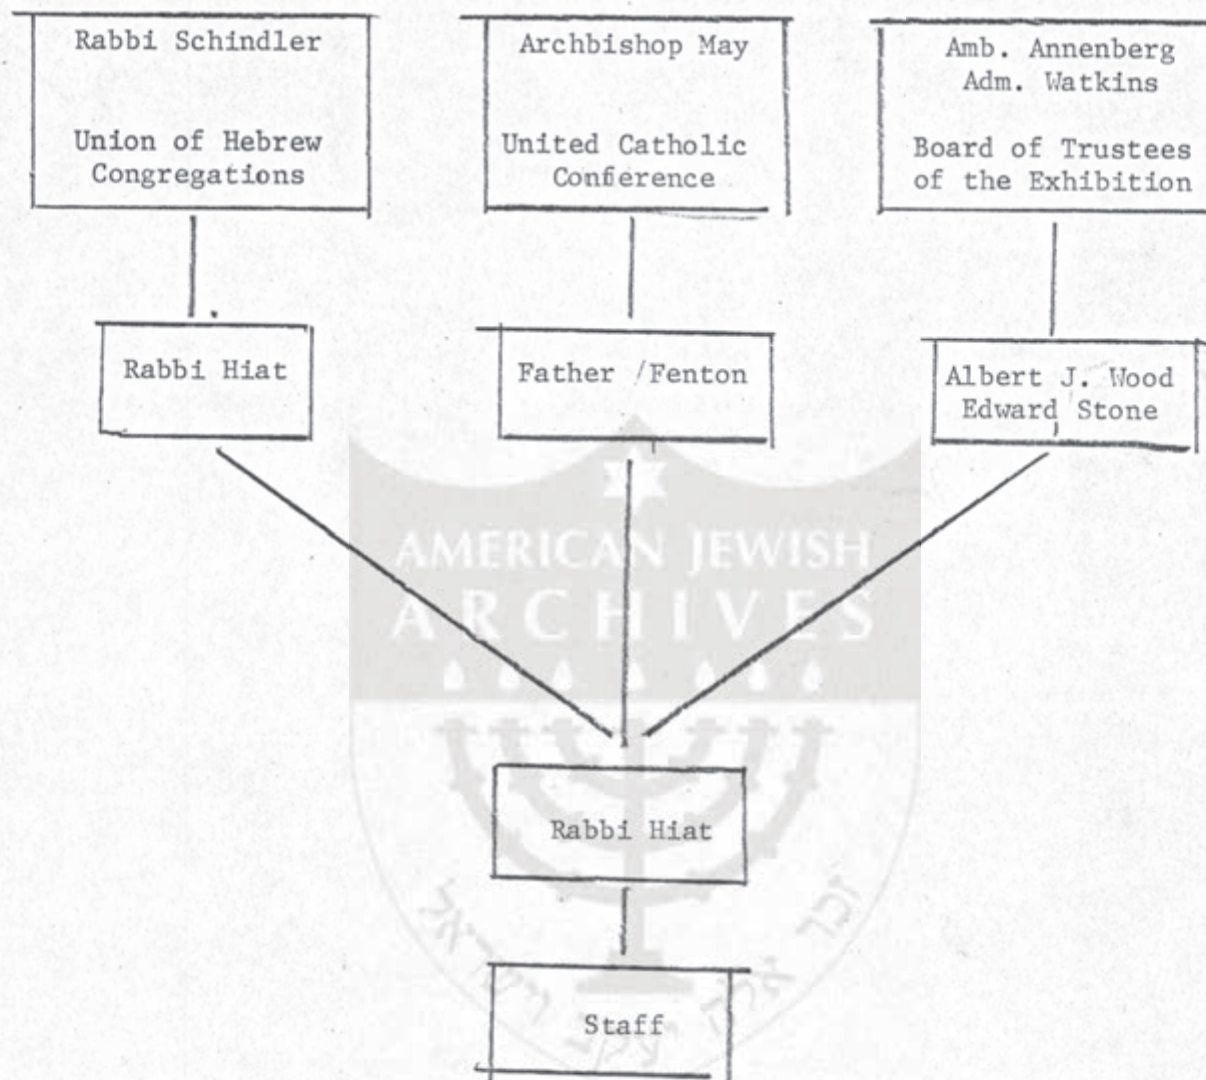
Rabbi Schindler

Union of Hebrew Congregations

Archbishop May

United Catholic Conference

Amb. Annenberg
Adm. Watkins

Board of Trustees of the Exhibition

Rabbi Hiat

Father /Fenton

Albert J. Wood
Edward Stone

AMERICAN JEWISH
ARCHIVES

Rabbi Hiat

Staff

זכר אבות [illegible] ישראל